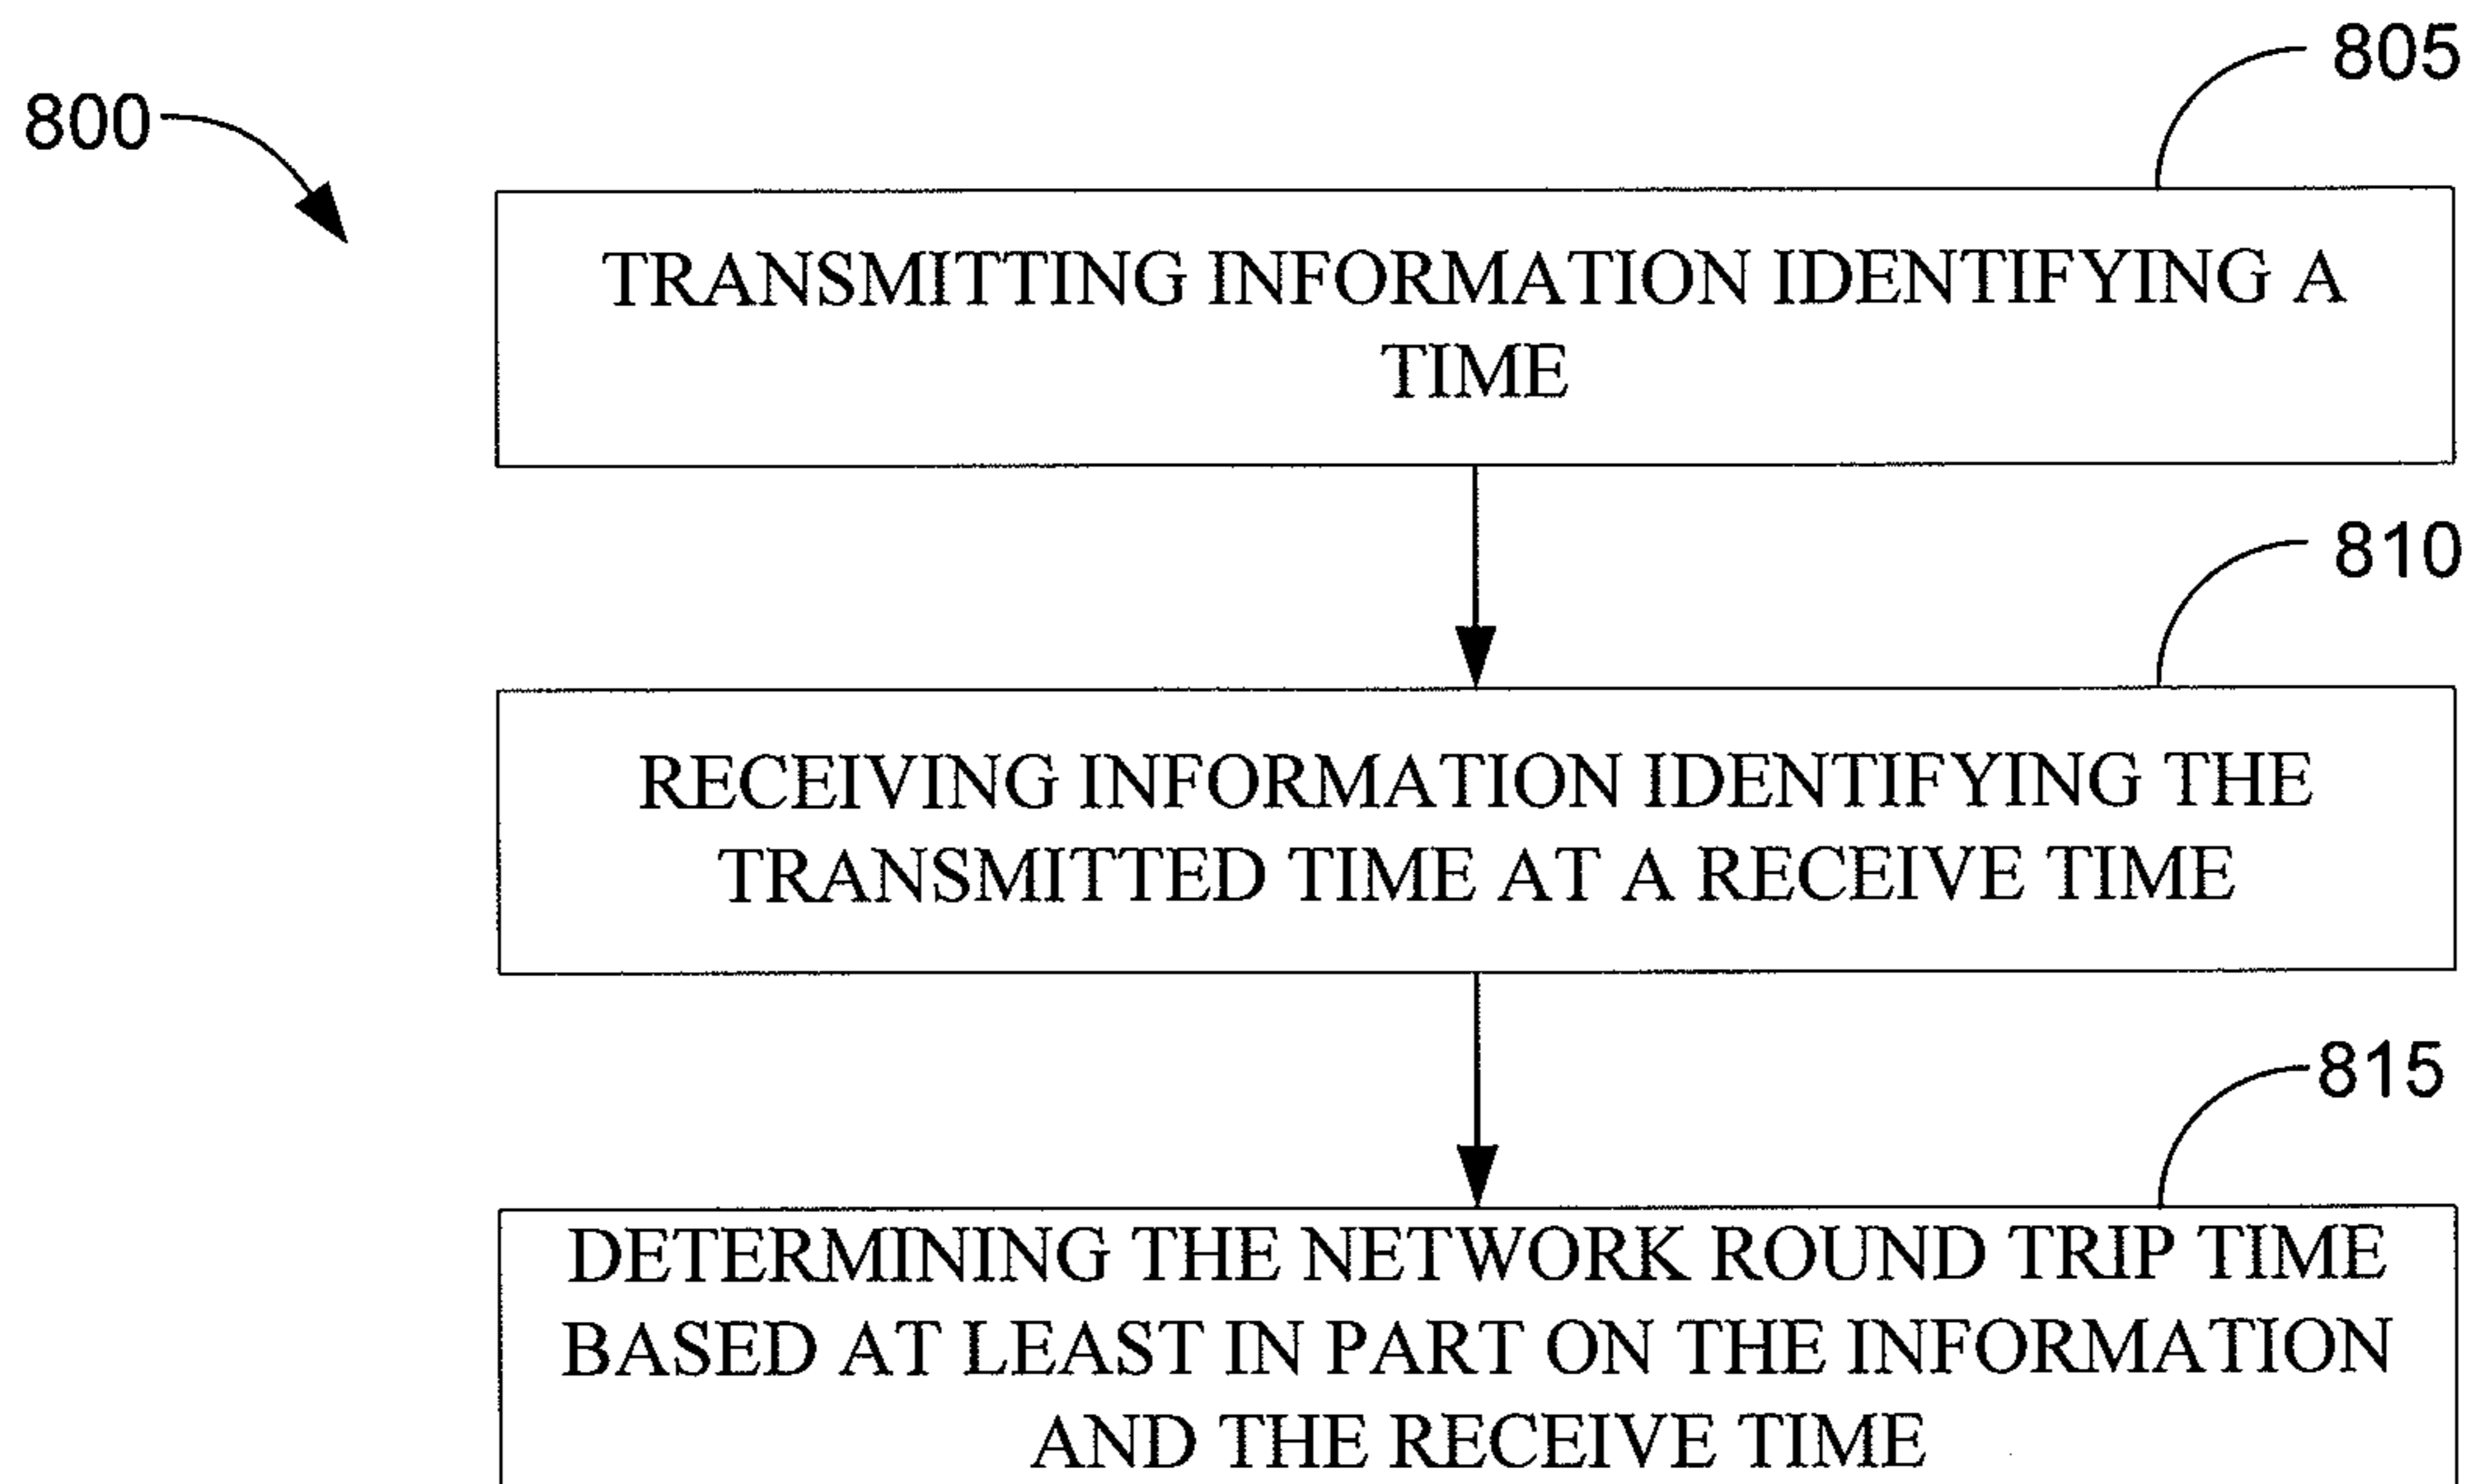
800

805

TRANSMITTING INFORMATION IDENTIFYING A TIME

810

RECEIVING INFORMATION IDENTIFYING THE TRANSMITTED TIME AT A RECEIVE TIME

815

DETERMINING THE NETWORK ROUND TRIP TIME BASED AT LEAST IN PART ON THE INFORMATION AND THE RECEIVE TIME